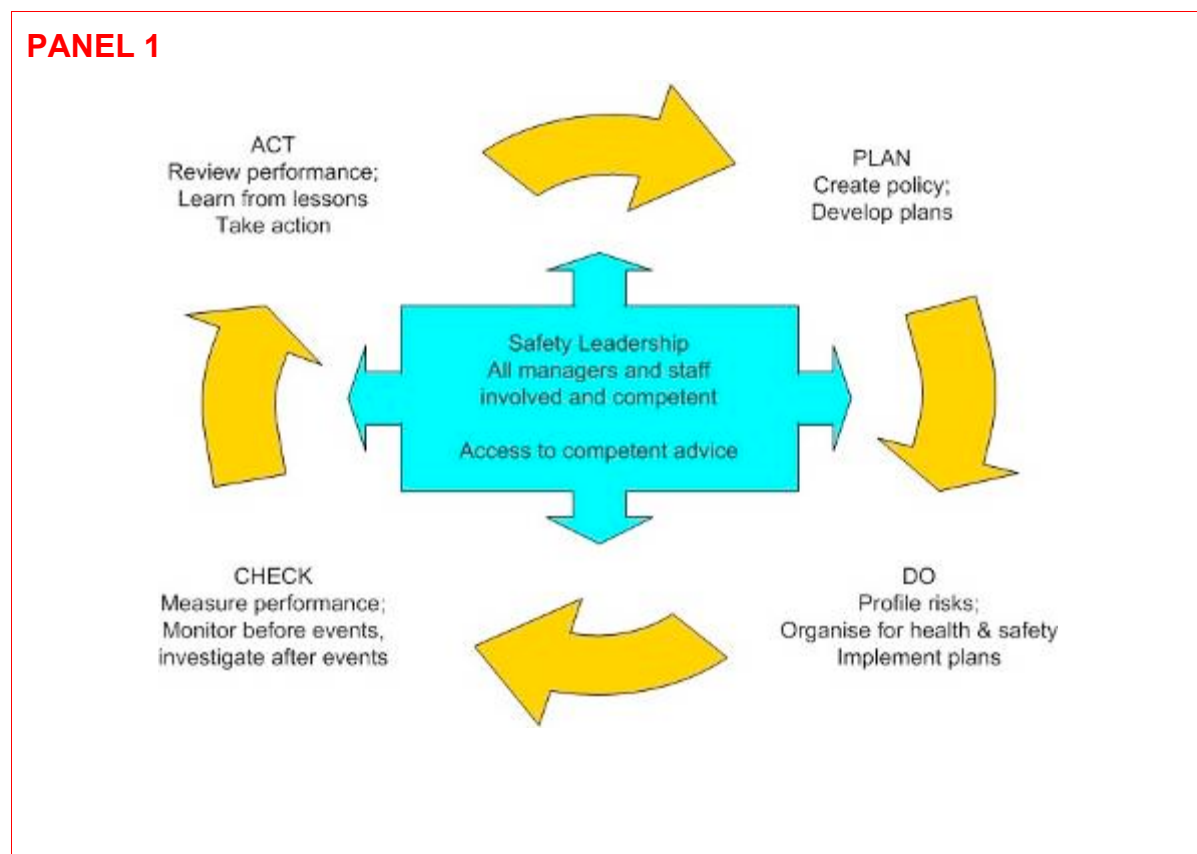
PANEL 1

ACT
Review performance;
Learn from lessons
Take action

PLAN
Create policy;
Develop plans

Safety Leadership
All managers and staff involved and competent

Access to competent advice

CHECK
Measure performance;
Monitor before events,
investigate after events

DO
Profile risks;
Organise for health & safety
Implement plans